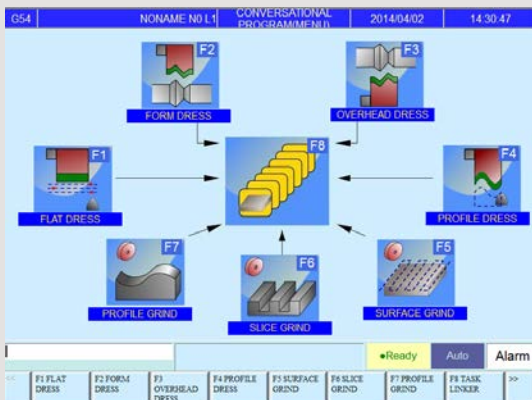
G54 NONAME N0 L1 CONVERSATIONAL PROGRAM(MENU) 2014/04/02 14:30:47

F2
FORM DRESS

F3
OVERHEAD DRESS

F1
FLAT DRESS

F8

F4
PROFILE DRESS

F7
PROFILE GRIND

F6
SLICE GRIND

F5
SURFACE GRIND

●Ready Auto Alarm

<< F1 FLAT DRESS F2 FORM DRESS F3 OVERHEAD DRESS F4 PROFILE DRESS F5 SURFACE GRIND F6 SLICE GRIND F7 PROFILE GRIND F8 TASK LINKER >>